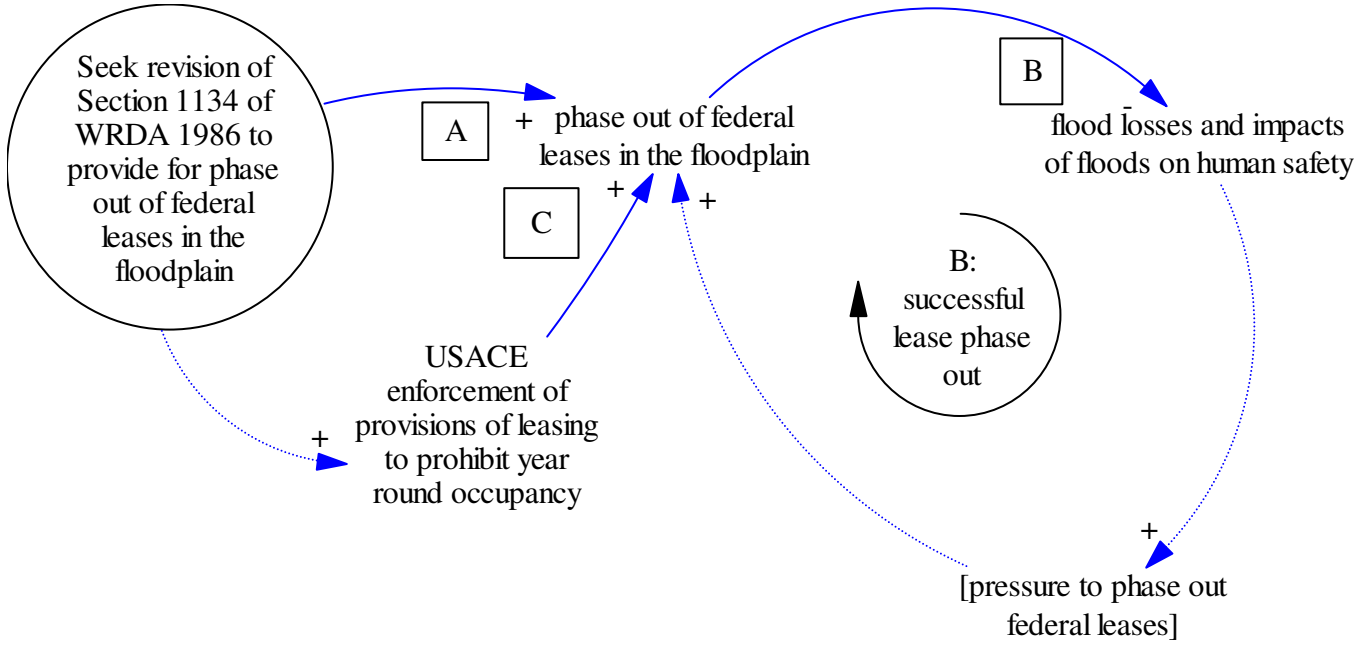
Seek revision of Section 1134 of WRDA 1986 to provide for phase out of federal leases in the floodplain

A

+

phase out of federal leases in the floodplain

B

-

flood losses and impacts of floods on human safety

C

+

+

B: successful lease phase out

USACE enforcement of provisions of leasing to prohibit year round occupancy

+

+

[pressure to phase out federal leases]